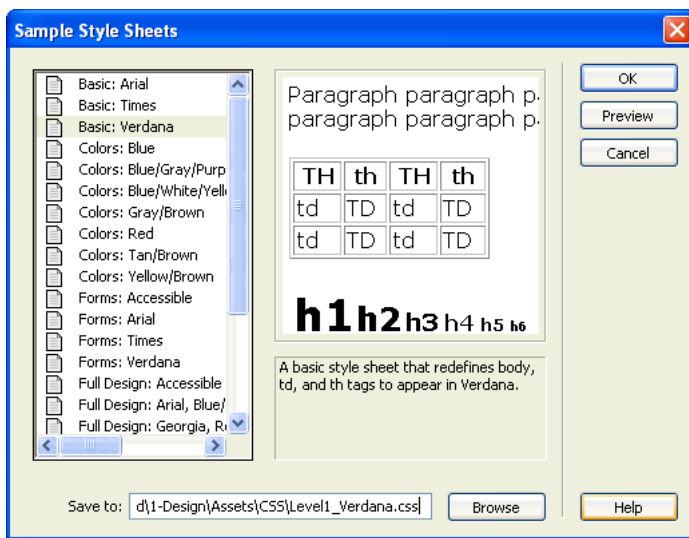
Sample Style Sheets

Basic: Arial
Basic: Times
Basic: Verdana
Colors: Blue
Colors: Blue/Gray/Purp
Colors: Blue/White/Yell
Colors: Gray/Brown
Colors: Red
Colors: Tan/Brown
Colors: Yellow/Brown
Forms: Accessible
Forms: Arial
Forms: Times
Forms: Verdana
Full Design: Accessible
Full Design: Arial, Blue/
Full Design: Georgia, R

Paragraph paragraph p.
paragraph paragraph p.

| TH | th | TH | th |
|---|---|---|---|
| td | TD | td | TD |
| td | TD | td | TD |

h1 h2 h3 h4 h5 h6

A basic style sheet that redefines body, td, and th tags to appear in Verdana.

OK
Preview
Cancel

Save to: d\1-Design\Assets\CSS\Level1_Verdana.css
Browse
Help